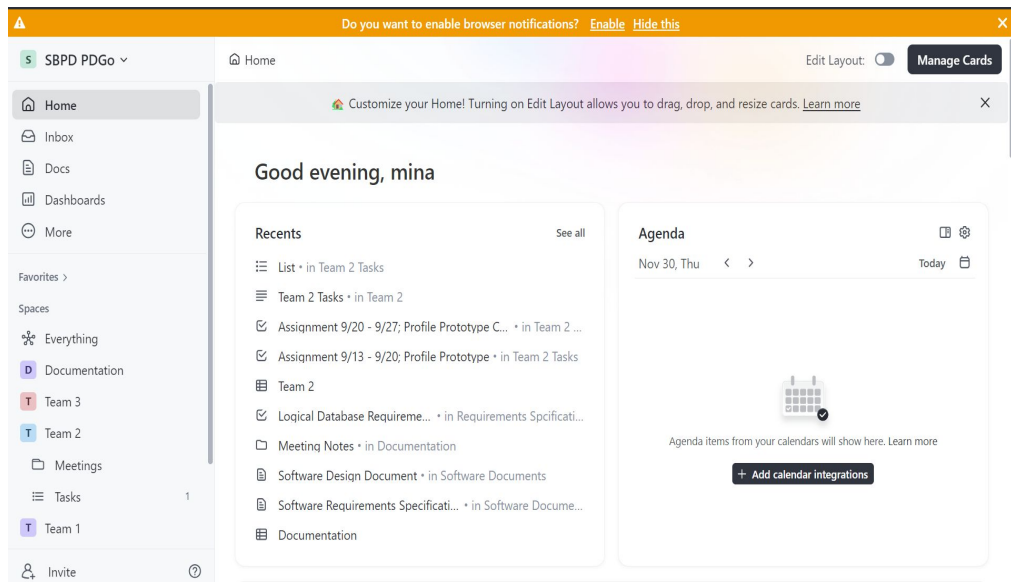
Do you want to enable browser notifications? Enable Hide this

S SBPD PDGo

Home
Inbox
Docs
Dashboards
More

Favorites >

Spaces

Everything
D Documentation
T Team 3
T Team 2
Meetings
Tasks 1
T Team 1

Invite

Home

Edit Layout: Manage Cards

Customize your Home! Turning on Edit Layout allows you to drag, drop, and resize cards. Learn more

Good evening, mina

Recents See all

List • in Team 2 Tasks
Team 2 Tasks • in Team 2
Assignment 9/20 - 9/27; Profile Prototype C... • in Team 2 ...
Assignment 9/13 - 9/20; Profile Prototype • in Team 2 Tasks
Team 2
Logical Database Requireme... • in Requirements Spcificati...
Meeting Notes • in Documentation
Software Design Document • in Software Documents
Software Requirements Specificati... • in Software Docume...
Documentation

Agenda

Nov 30, Thu Today

Agenda items from your calendars will show here. Learn more

+ Add calendar integrations